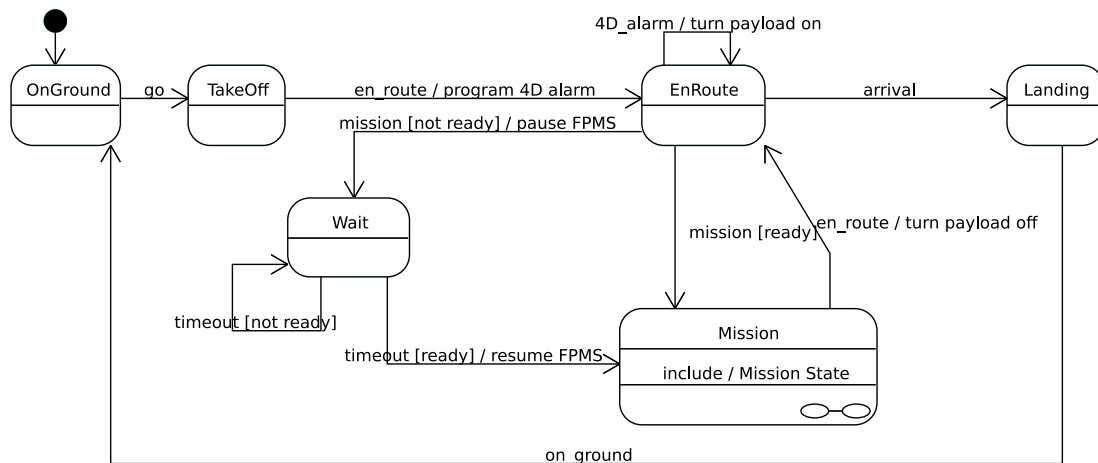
4D_alarm / turn payload on

OnGround

go

TakeOff

en_route / program 4D alarm

EnRoute

arrival

Landing

mission [not ready] / pause FPMS

Wait

mission [ready]

en_route / turn payload off

timeout [not ready]

timeout [ready] / resume FPMS

Mission

include / Mission State

on_ground